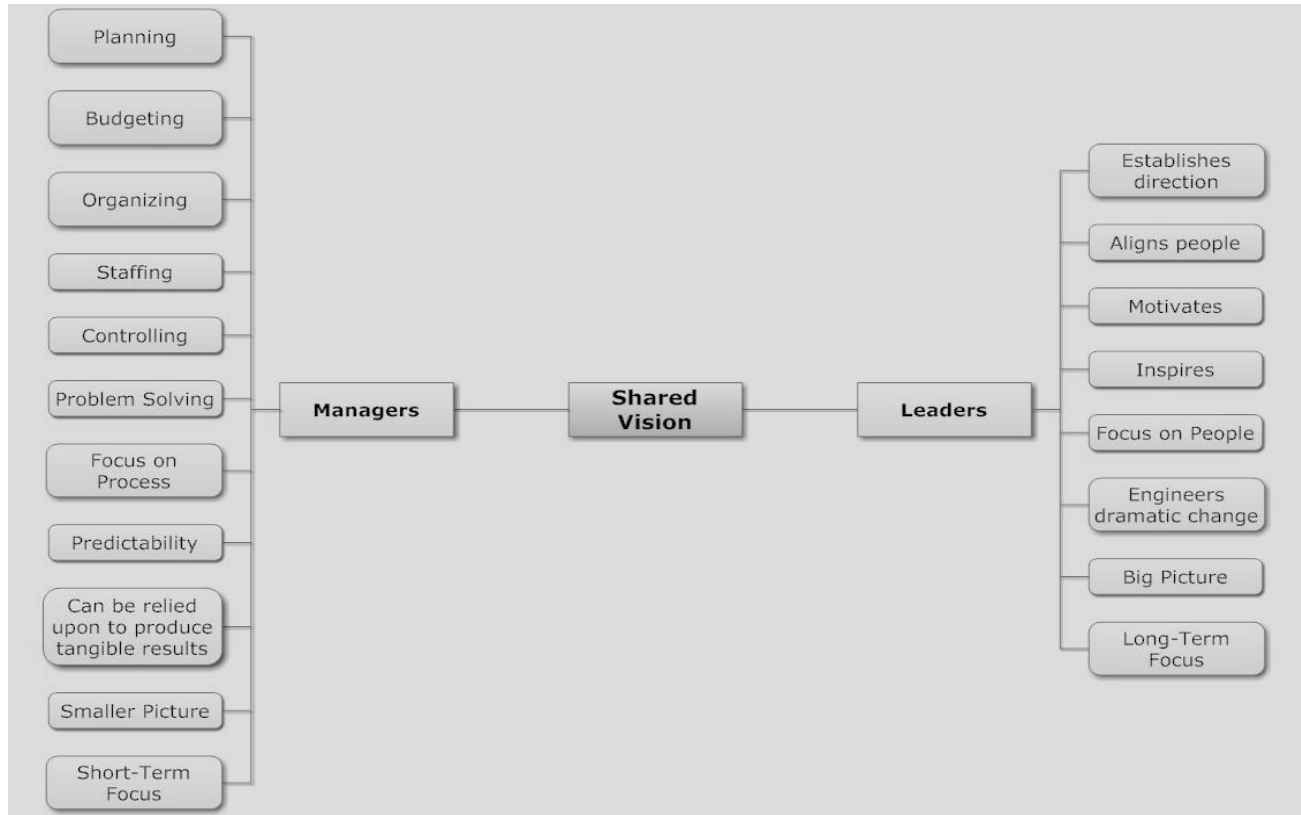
Planning

Budgeting

Organizing

Staffing

Controlling

Problem Solving

Focus on Process

Predictability

Can be relied upon to produce tangible results

Smaller Picture

Short-Term Focus

Managers

Shared Vision

Leaders

Establishes direction

Aligns people

Motivates

Inspires

Focus on People

Engineers dramatic change

Big Picture

Long-Term Focus